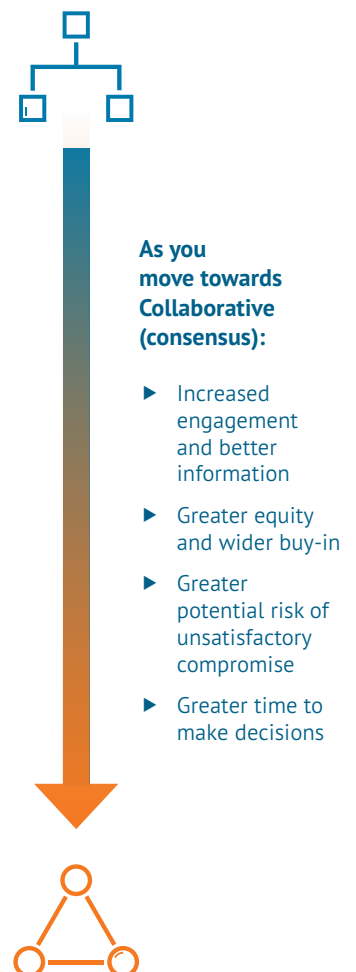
As you move towards Collaborative (consensus):

Increased engagement and better information

Greater equity and wider buy-in

Greater potential risk of unsatisfactory compromise

Greater time to make decisions